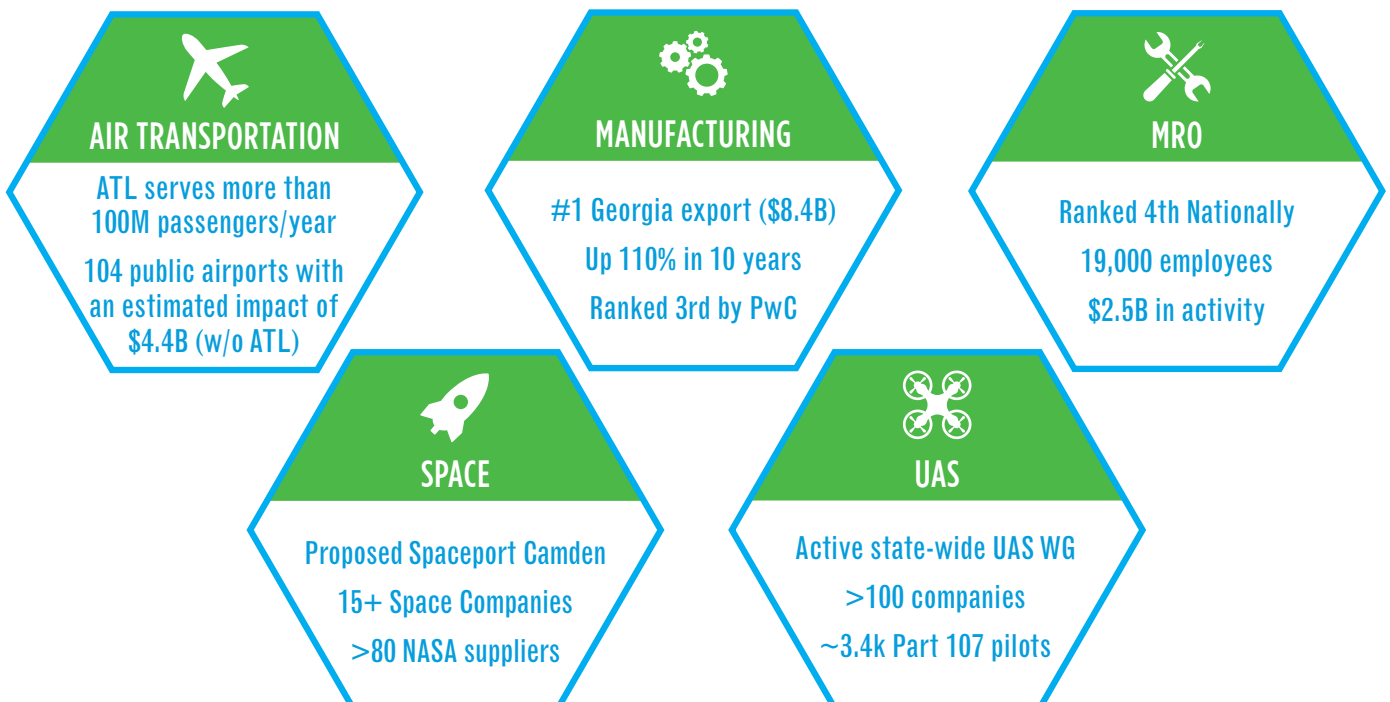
AIR TRANSPORTATION

ATL serves more than 100M passengers/year

104 public airports with an estimated impact of \$4.4B (w/o ATL)

MANUFACTURING

#1 Georgia export (\$8.4B)

Up 110% in 10 years

Ranked 3rd by PwC

MRO

Ranked 4th Nationally

19,000 employees

\$2.5B in activity

SPACE

Proposed Spaceport Camden

15+ Space Companies

>80 NASA suppliers

UAS

Active state-wide UAS WG

>100 companies

~3.4k Part 107 pilots